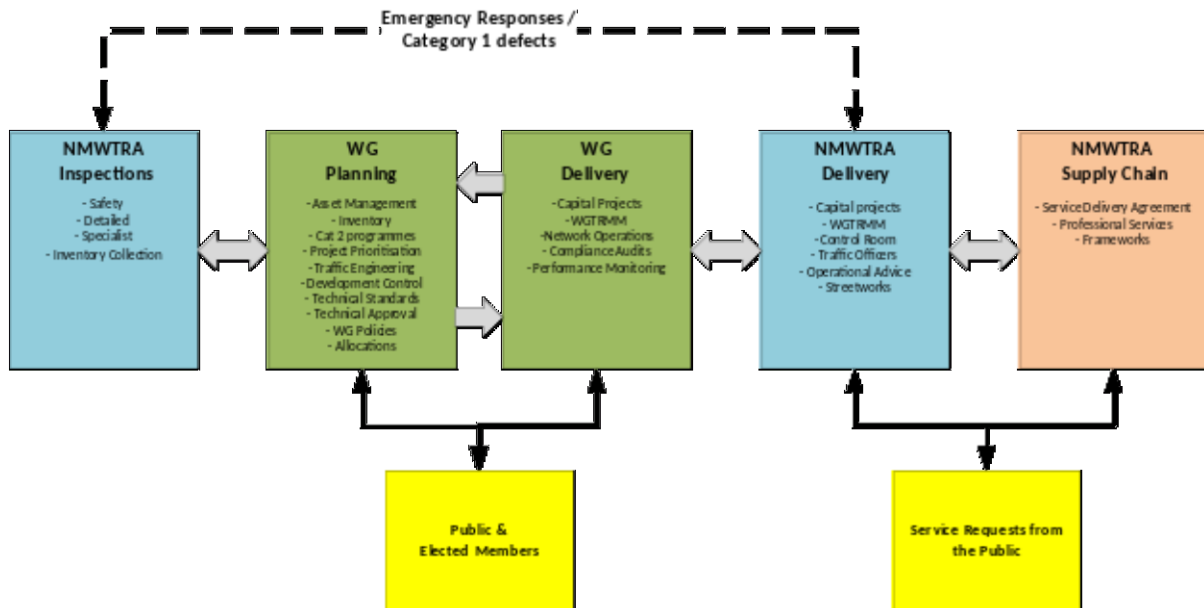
Emergency Responses / Category 1 defects

NMWTRA
Inspections

- Safety
- Detailed
- Specialist
- Inventory Collection

WG
Planning

- Asset Management
- Inventory
- Cat 2 programmes
- Project Prioritisation
- Traffic Engineering
- Development Control
- Technical Standards
- Technical Approval
- WG Policies
- Allocations

WG
Delivery

-Capital Projects
- WGTRMM
-Network Operations
- Compliance Audits
- Performance Monitoring

NMWTRA
Delivery

- Capital projects
- WGTRMM
- Control Room
- Traffic Officers
- Operational Advice
- Streetworks

NMWTRA
Supply Chain

- Service Delivery Agreement
- Professional Services
- Frameworks

Public & Elected Members

Service Requests from the Public